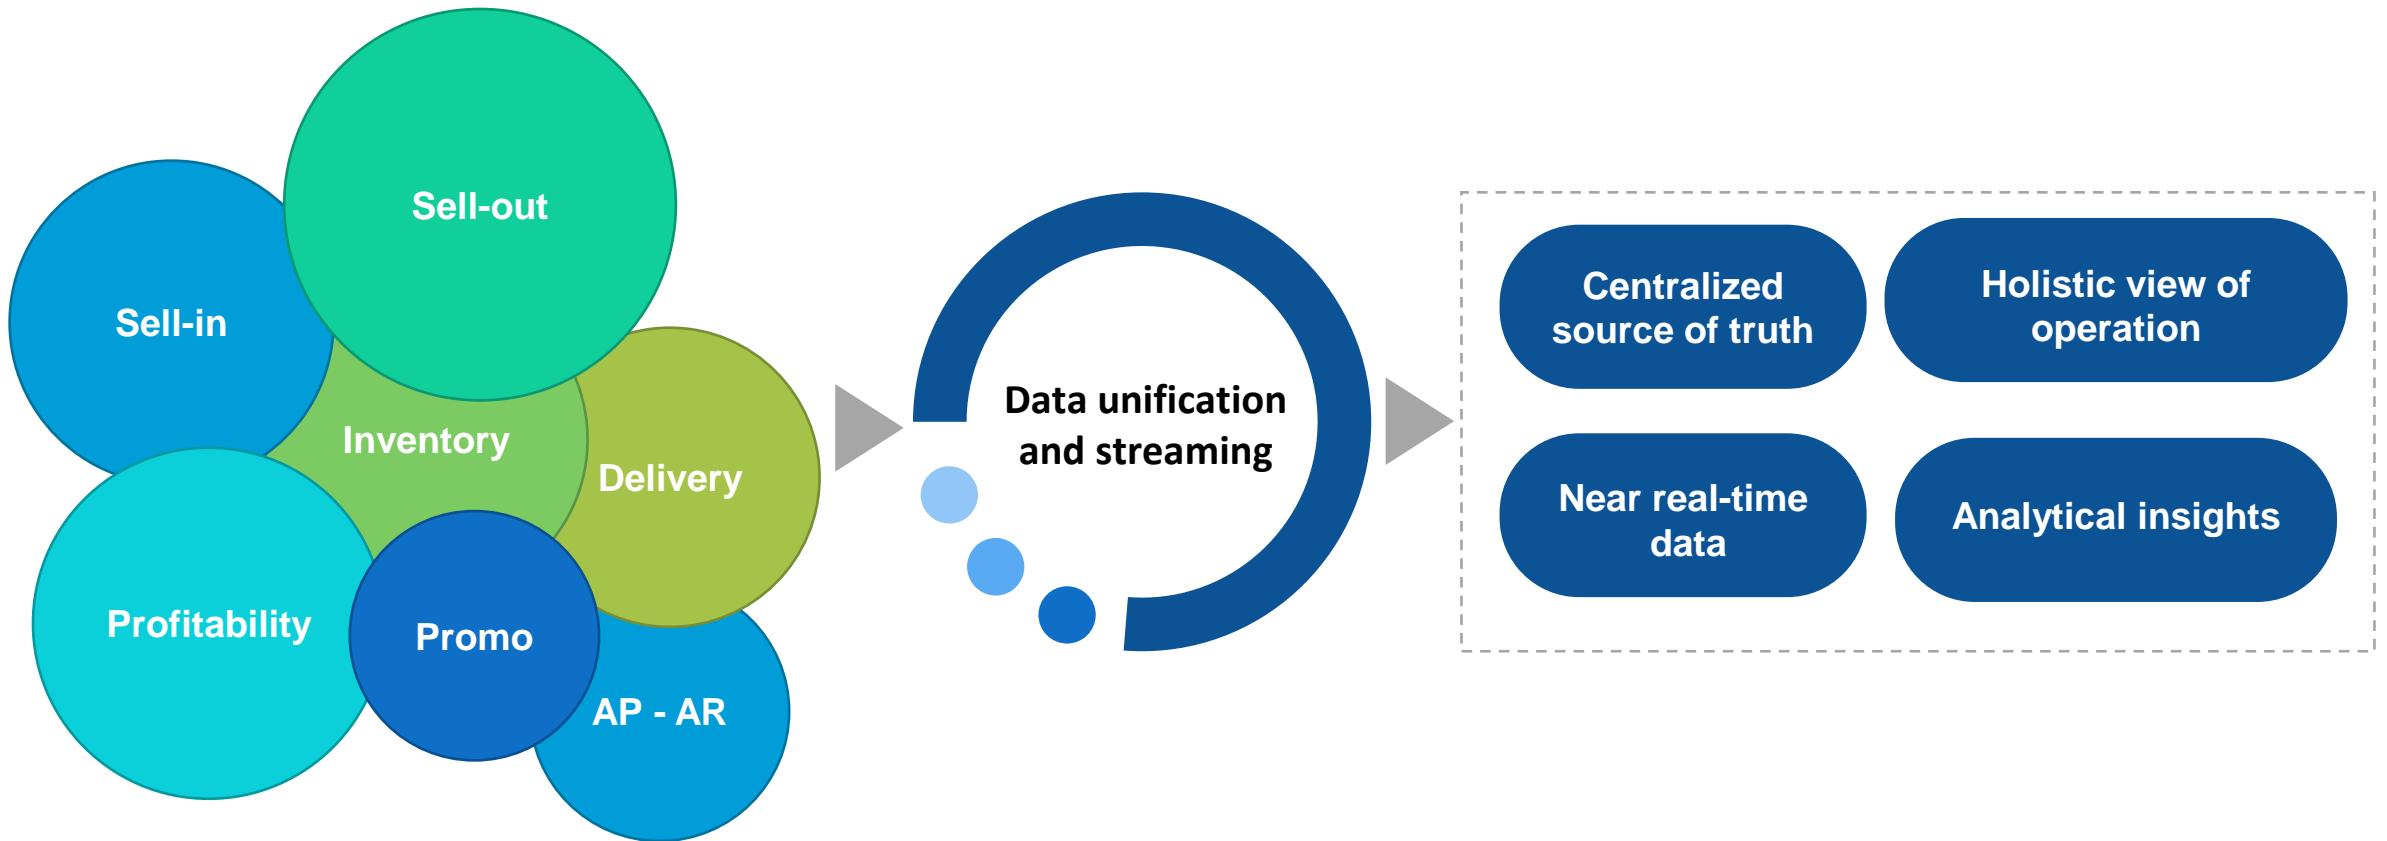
Sell-out

Sell-in

Inventory

Delivery

Profitability

Promo

AP - AR

Data unification and streaming

Centralized source of truth

Holistic view of operation

Near real-time data

Analytical insights